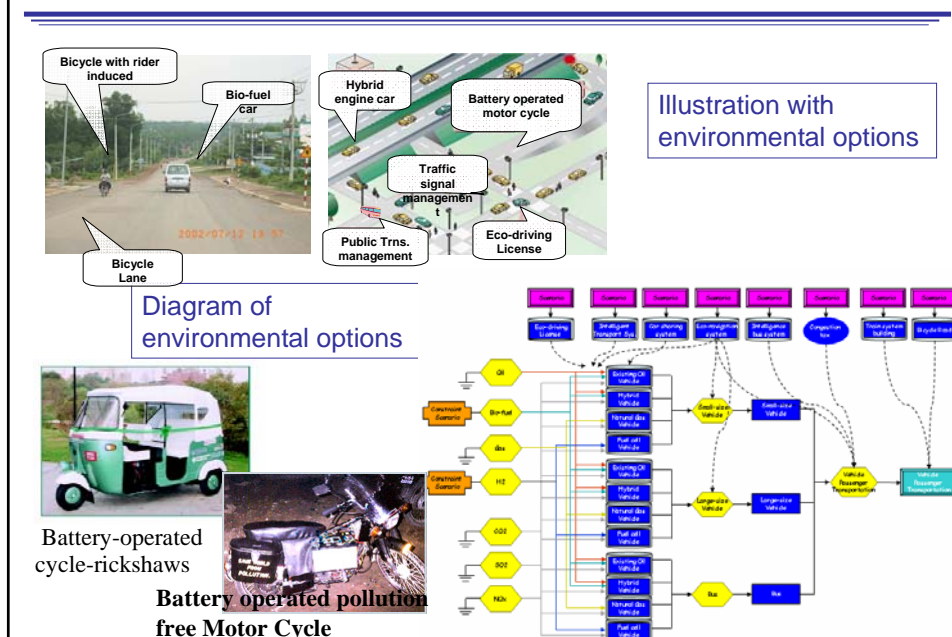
Bicycle with rider induced

Bio-fuel car

2002/07/12 18:57

Bicycle Lane

Hybrid engine car

Battery operated motor cycle

Traffic signal management

Public Trns. management

Eco-driving License

Illustration with environmental options

Diagram of environmental options

Scenario

Eco-driving License

Intelligent Transport Sys

Car sharing system

Eco-navigation system

Intelligence bus system

Congestion tax

Train system building

Bicycle Road

Oil

Bio-fuel

Gas

H2

CO2

SO2

NOx

Constraint Scenario

Constraint Scenario

Existing Oil Vehicle

Hybrid Vehicle

Natural Gas Vehicle

Fuel cell Vehicle

Small-size Vehicle

Large-size Vehicle

Bus

Vehicle Passenger Transportation

Battery-operated cycle-rickshaws

Battery operated pollution free Motor Cycle